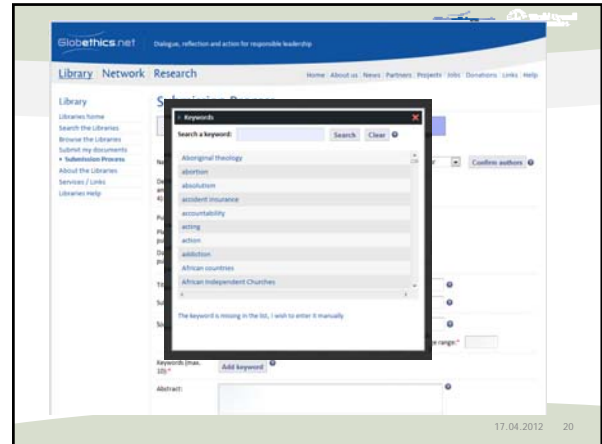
Globethics.net Dialogue, reflection and action for responsible leadership

Library Network Research

Home About us News Partners Projects Jobs Donations Links Help

Library
Libraries home
Search the Libraries
Browse the Libraries
Submit my documents
• Submission Process
About the Libraries
Services / Links
Libraries Help

Submission Process

Keywords

Search a keyword: Search Clear

Aboriginal theology
abortion
absolution
accident insurance
accountability
acting
action
addiction
African countries
African Independent Churches

The keyword is missing in the list, I wish to enter it manually

Confirm authors

range:*

Keywords (max. 10):* Add keyword

Abstract:

17.04.2012 20